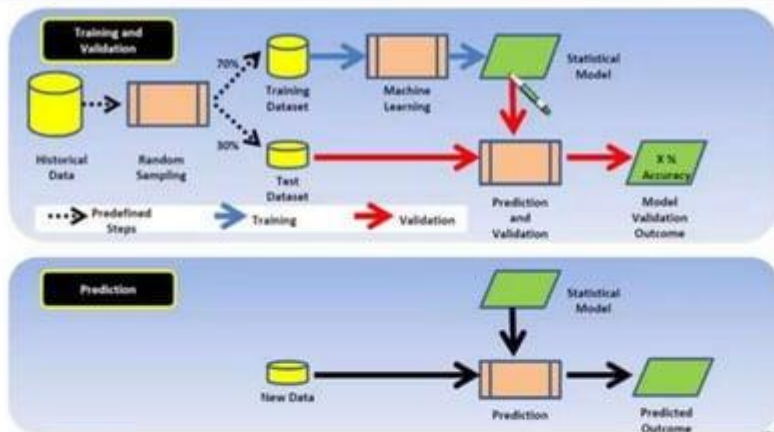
Training and Validation

70%

30%

Historical Data

Random Sampling

Training Dataset

Test Dataset

Machine Learning

Statistical Model

Prediction and Validation

X % Accuracy

Model Validation Outcome

Predefined Steps

Training

Validation

Prediction

Statistical Model

New Data

Prediction

Predicted Outcome